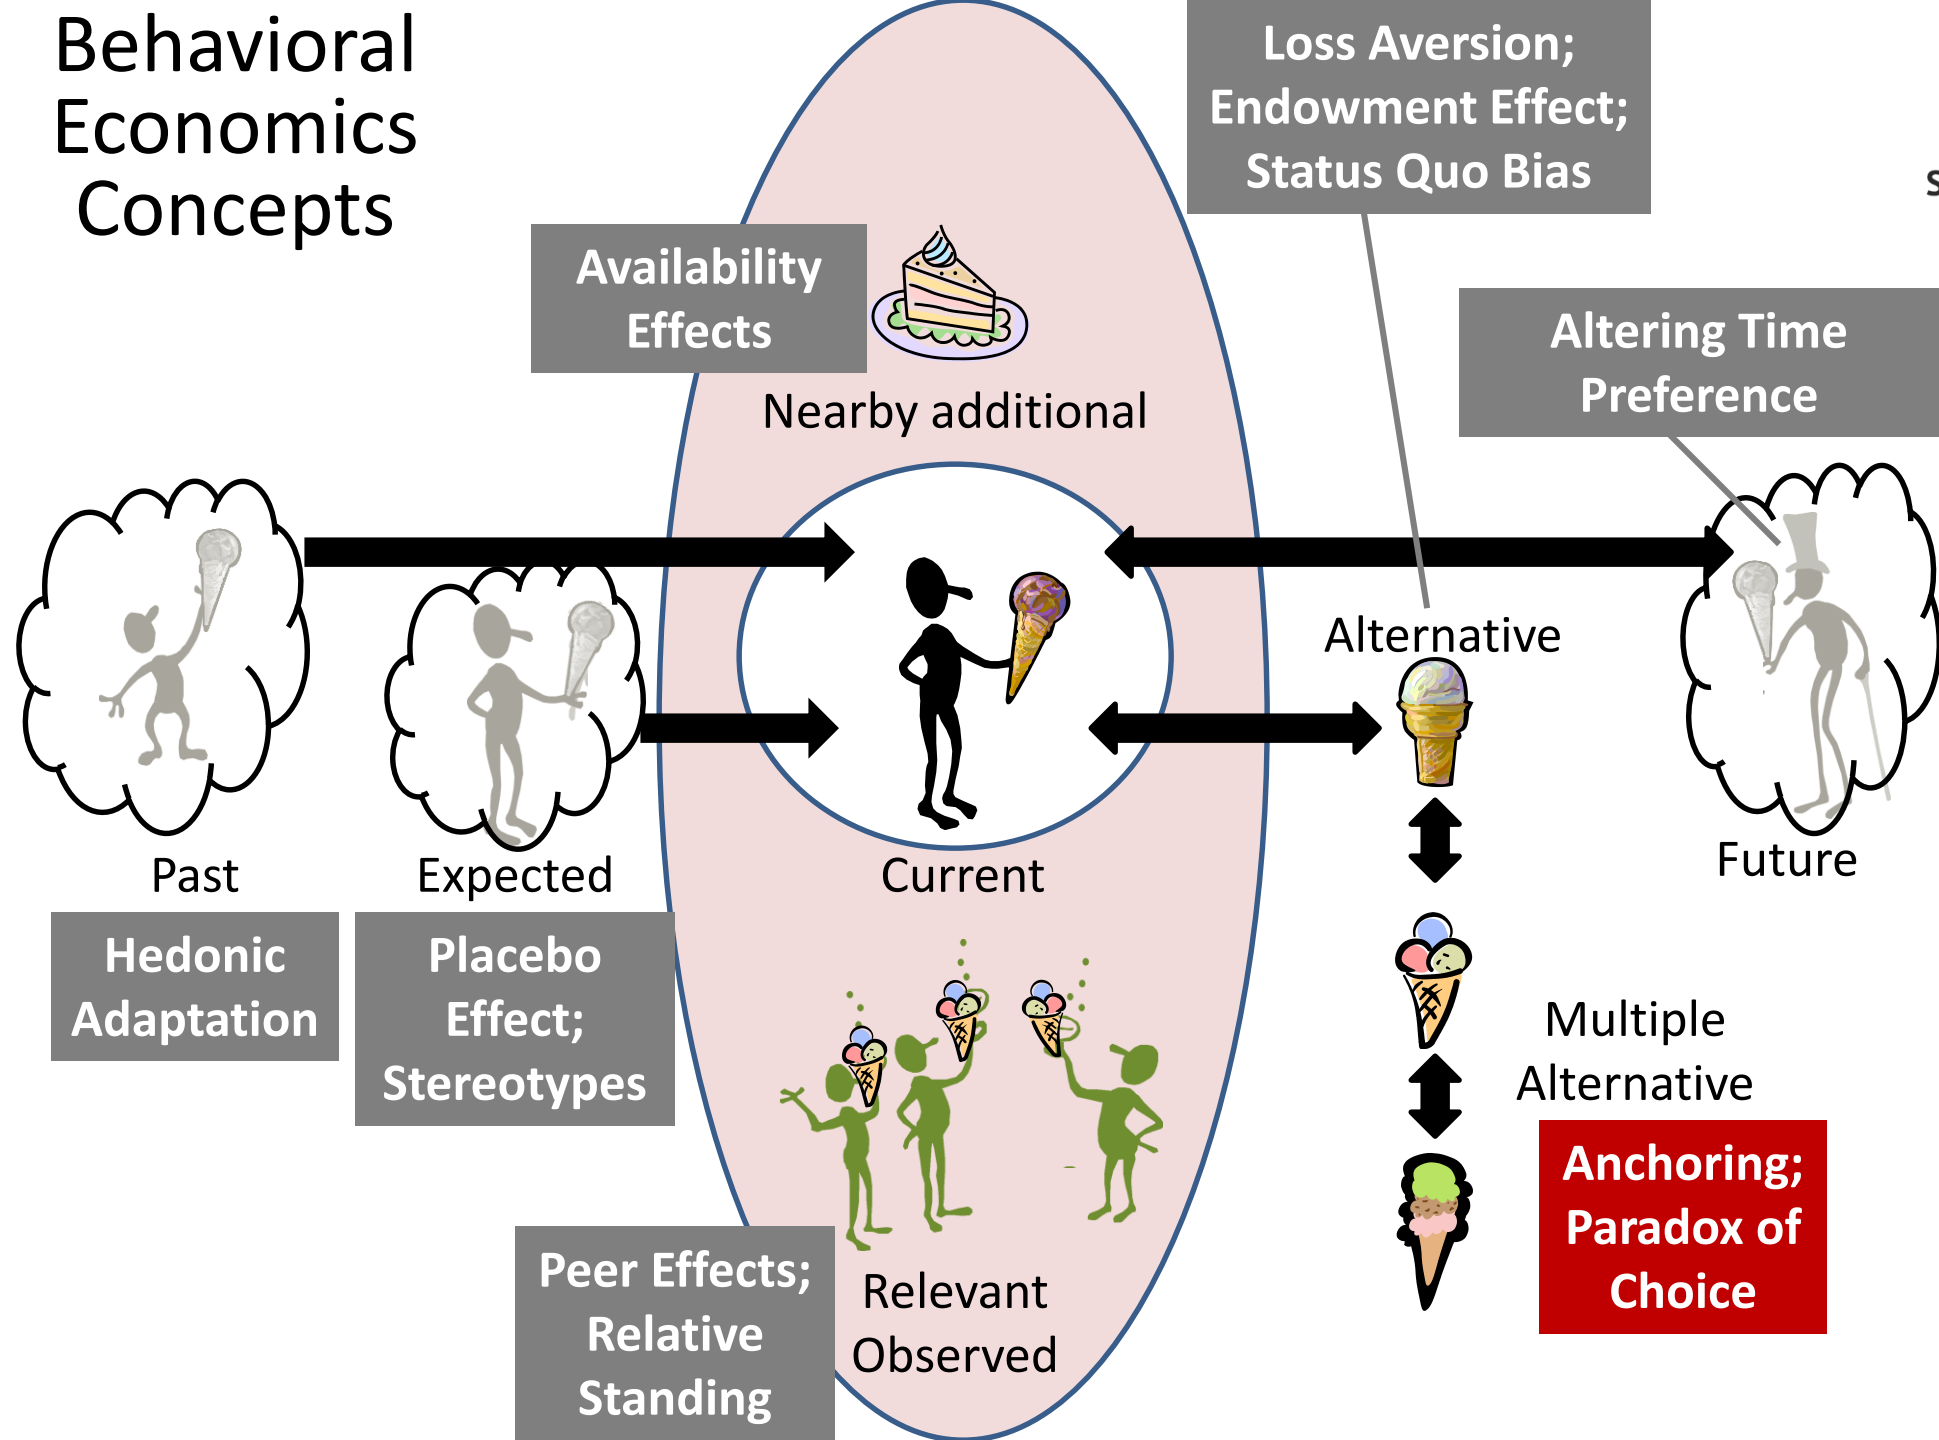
Behavioral Economics Concepts

Availability Effects

Nearby additional

Loss Aversion; Endowment Effect; Status Quo Bias

Altering Time Preference

Alternative

Past

Expected

Current

Future

Hedonic Adaptation

Placebo Effect; Stereotypes

Multiple Alternative

Anchoring; Paradox of Choice

Peer Effects; Relative Standing

Relevant Observed

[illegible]